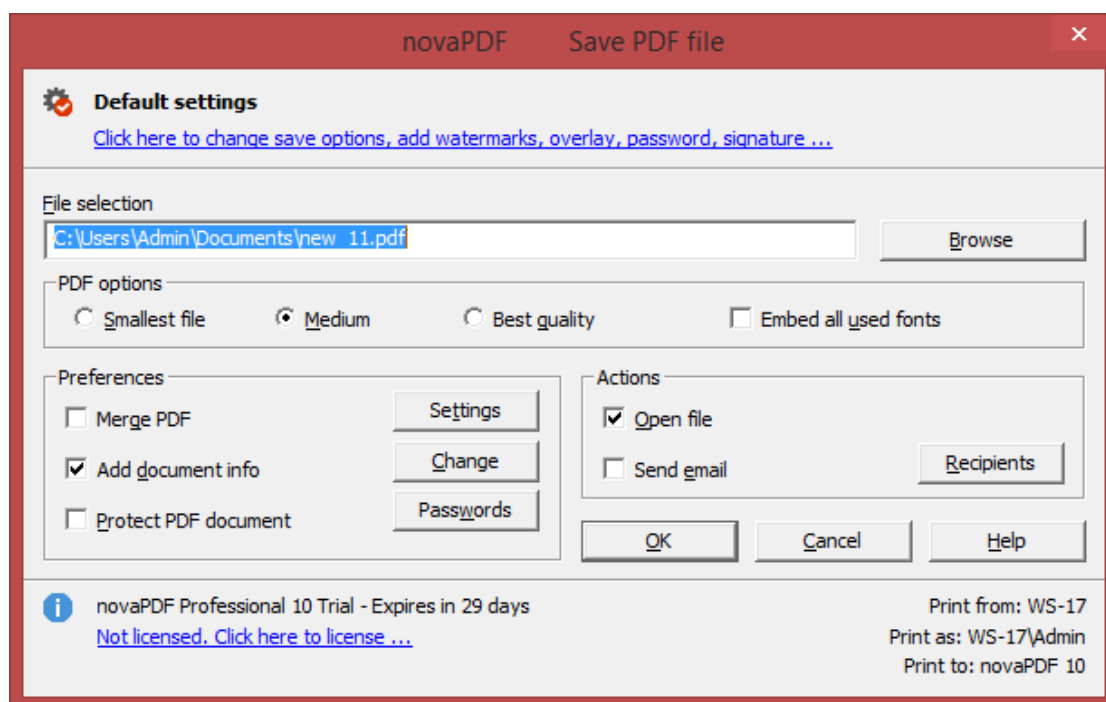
novaPDF Save PDF file

Default settings
Click here to change save options, add watermarks, overlay, password, signature ...

File selection
C:\Users\Admin\Documents\new 11.pdf
Browse

PDF options
Smallest file
Medium
Best quality
Embed all used fonts

Preferences
Merge PDF
Add document info
Protect PDF document
Settings
Change
Passwords

Actions
Open file
Send email
Recipients

OK
Cancel
Help

novaPDF Professional 10 Trial - Expires in 29 days
Not licensed. Click here to license ...

Print from: WS-17
Print as: WS-17\Admin
Print to: novaPDF 10